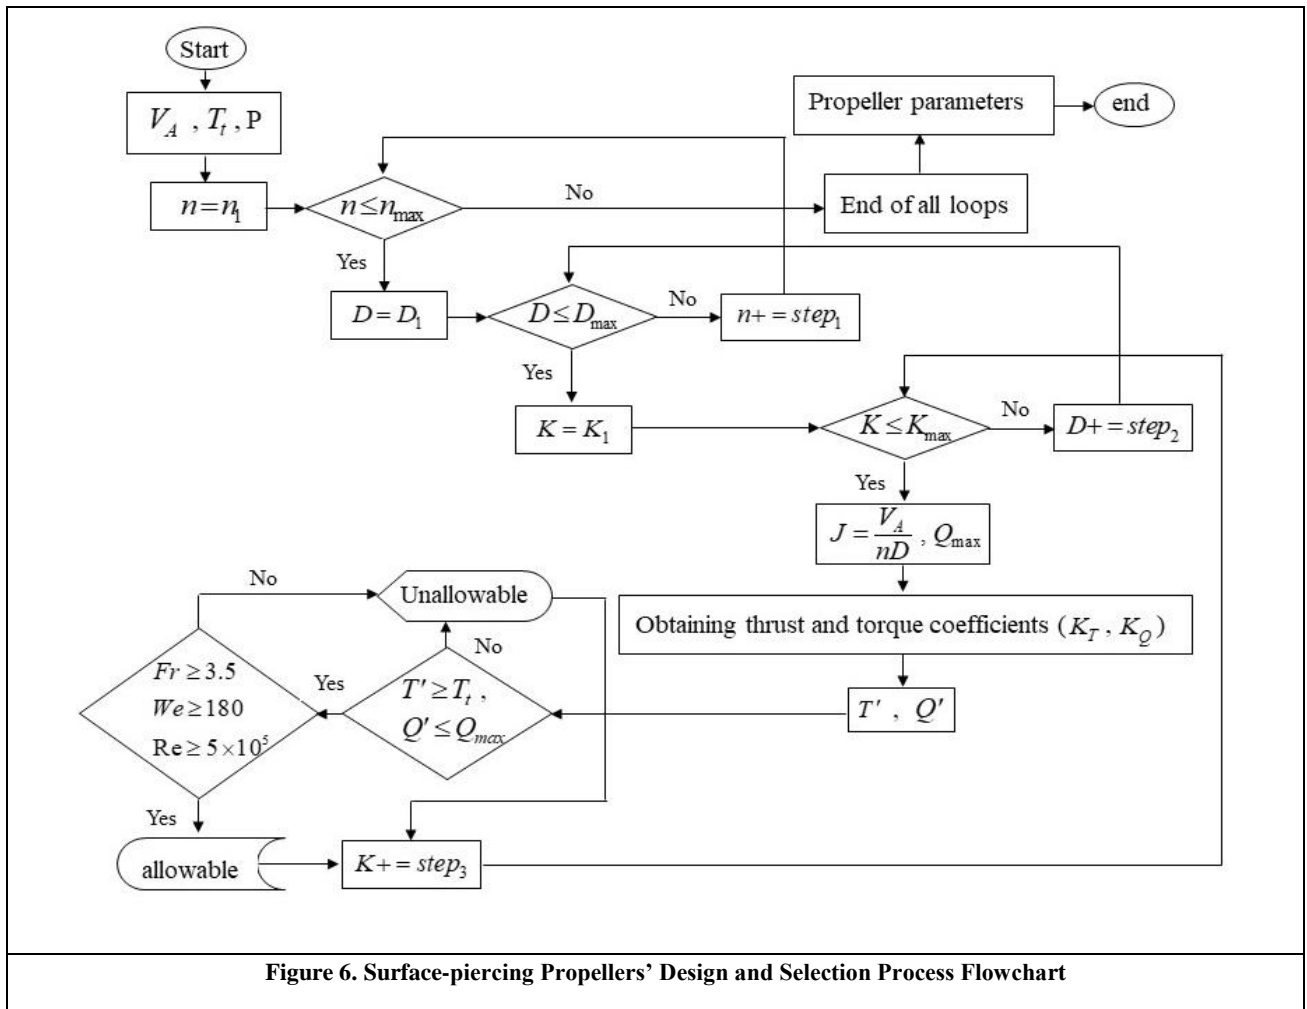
Start

$V_A$ , $T_t$ , P

$n=n_1$

$n \le n_{\max}$

No

End of all loops

Propeller parameters

end

Yes

$D=D_1$

$D \le D_{\max}$

No

$n+=step_1$

Yes

$K=K_1$

$K \le K_{\max}$

No

$D+=step_2$

Yes

$J=\frac{V_A}{nD}$ , $Q_{\max}$

Obtaining thrust and torque coefficients ($K_T$ , $K_Q$)

$T'$ , $Q'$

$T' \ge T_t$ , $Q' \le Q_{max}$

No

Unallowable

No

Yes

$Fr \ge 3.5$
$We \ge 180$
$\text{Re} \ge 5\times10^5$

Yes

allowable

$K+=step_3$

Figure 6. Surface-piercing Propellers' Design and Selection Process Flowchart